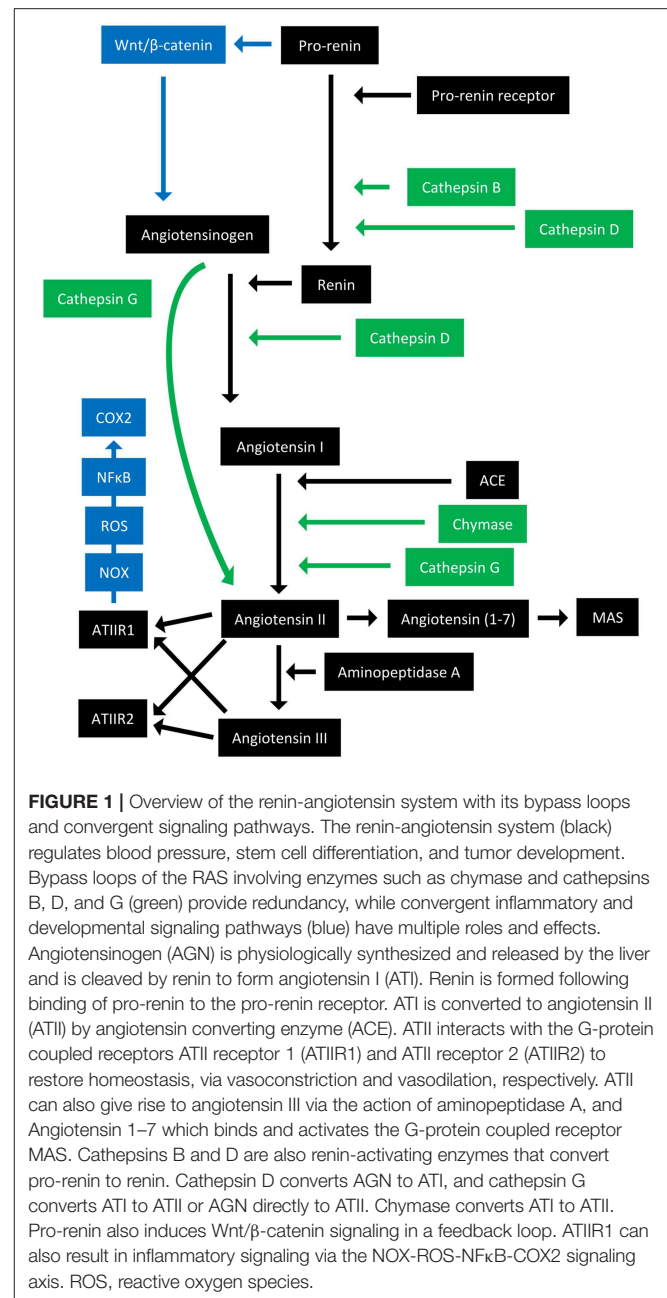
Wnt/β-catenin

Pro-renin

Pro-renin receptor

Cathepsin B

Cathepsin D

Angiotensinogen

Renin

Cathepsin G

Cathepsin D

COX2

NFκB

ROS

NOX

Angiotensin I

ACE

Chymase

Cathepsin G

ATIIR1

Angiotensin II

Angiotensin (1-7)

MAS

Aminopeptidase A

ATIIR2

Angiotensin III

**FIGURE 1 |** Overview of the renin-angiotensin system with its bypass loops and convergent signaling pathways. The renin-angiotensin system (black) regulates blood pressure, stem cell differentiation, and tumor development. Bypass loops of the RAS involving enzymes such as chymase and cathepsins B, D, and G (green) provide redundancy, while convergent inflammatory and developmental signaling pathways (blue) have multiple roles and effects. Angiotensinogen (AGN) is physiologically synthesized and released by the liver and is cleaved by renin to form angiotensin I (ATI). Renin is formed following binding of pro-renin to the pro-renin receptor. ATI is converted to angiotensin II (ATII) by angiotensin converting enzyme (ACE). ATII interacts with the G-protein coupled receptors ATII receptor 1 (ATIIR1) and ATII receptor 2 (ATIIR2) to restore homeostasis, via vasoconstriction and vasodilation, respectively. ATII can also give rise to angiotensin III via the action of aminopeptidase A, and Angiotensin 1–7 which binds and activates the G-protein coupled receptor MAS. Cathepsins B and D are also renin-activating enzymes that convert pro-renin to renin. Cathepsin D converts AGN to ATI, and cathepsin G converts ATI to ATII or AGN directly to ATII. Chymase converts ATI to ATII. Pro-renin also induces Wnt/β-catenin signaling in a feedback loop. ATIIR1 can also result in inflammatory signaling via the NOX-ROS-NFκB-COX2 signaling axis. ROS, reactive oxygen species.